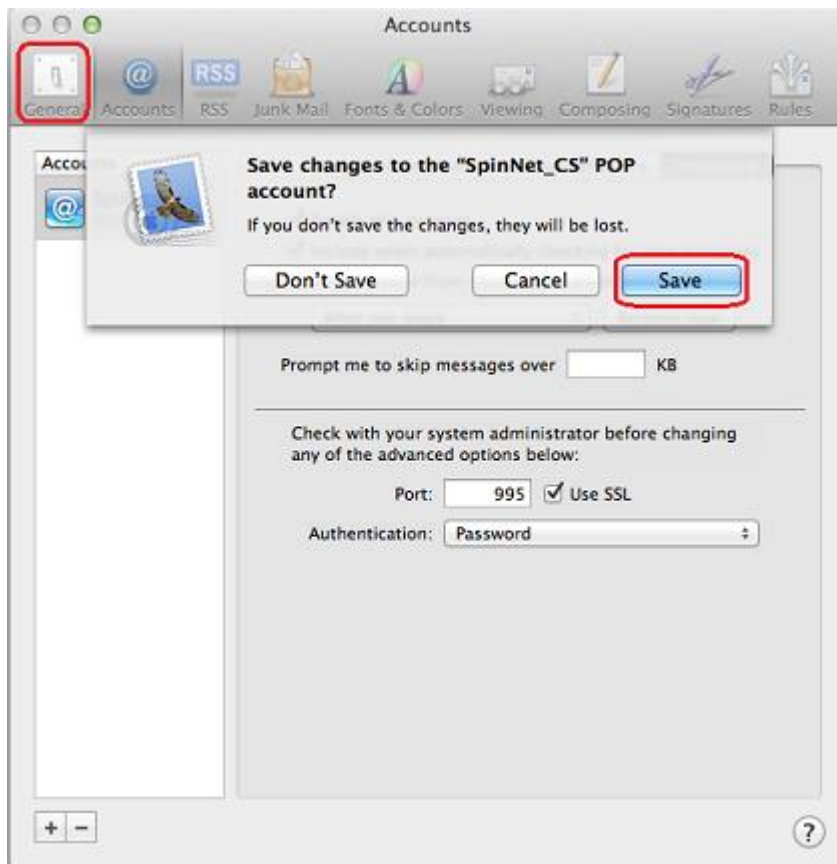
Accounts

General Accounts RSS Junk Mail Fonts & Colors Viewing Composing Signatures Rules

Accou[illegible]

Save changes to the "SpinNet_CS" POP account?

If you don't save the changes, they will be lost.

Don't Save Cancel Save

Prompt me to skip messages over KB

Check with your system administrator before changing any of the advanced options below:

Port: 995 Use SSL

Authentication: Password

+ −

?